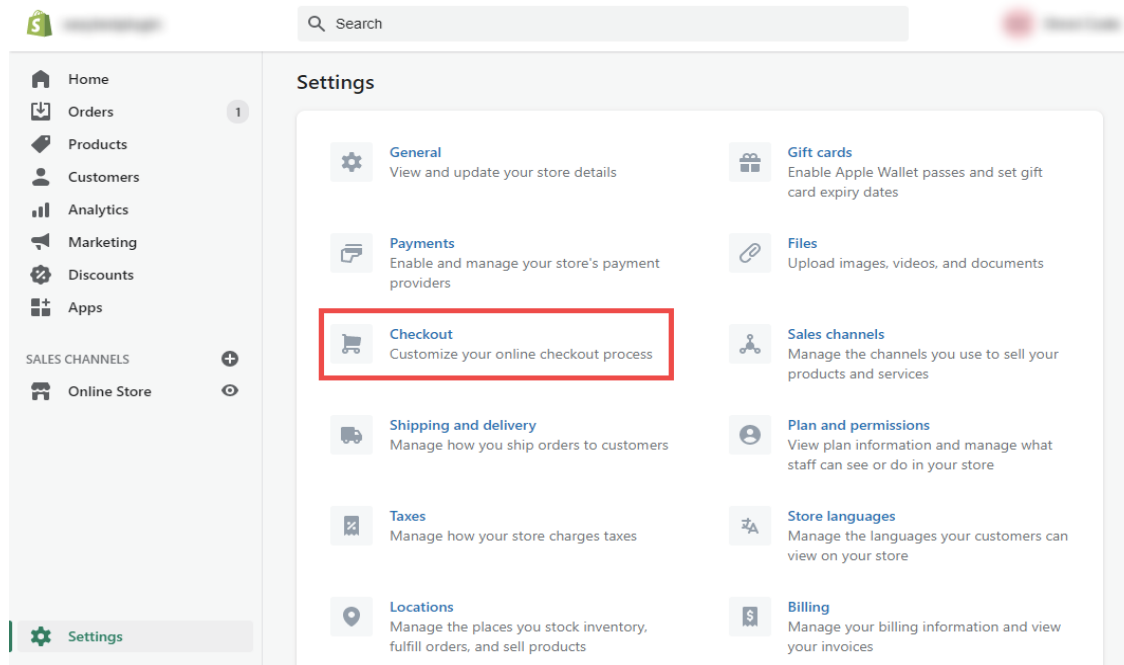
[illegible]

Search

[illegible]

Home
Orders 1
Products
Customers
Analytics
Marketing
Discounts
Apps

SALES CHANNELS
Online Store

Settings

Settings

General
View and update your store details

Gift cards
Enable Apple Wallet passes and set gift card expiry dates

Payments
Enable and manage your store's payment providers

Files
Upload images, videos, and documents

Checkout
Customize your online checkout process

Sales channels
Manage the channels you use to sell your products and services

Shipping and delivery
Manage how you ship orders to customers

Plan and permissions
View plan information and manage what staff can see or do in your store

Taxes
Manage how your store charges taxes

Store languages
Manage the languages your customers can view on your store

Locations
Manage the places you stock inventory, fulfill orders, and sell products

Billing
Manage your billing information and view your invoices